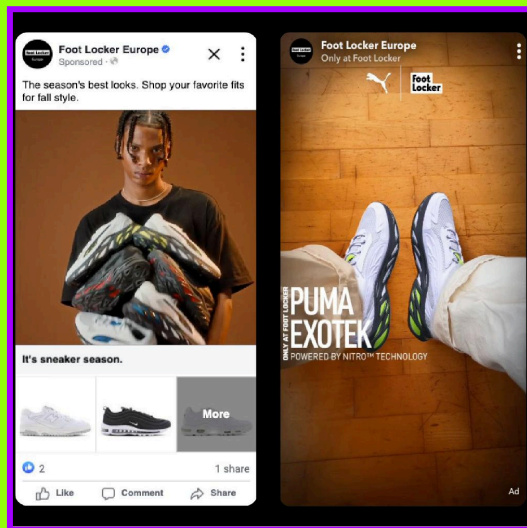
Foot Locker Europe
Sponsored · 

The season's best looks. Shop your favorite fits for fall style.

It's sneaker season.

More

2

1 share

Like

Comment

Share

Foot Locker Europe
Only at Foot Locker

Foot Locker

ONLY AT FOOT LOCKER

PUMA
EXOTEK

POWERED BY NITRO™ TECHNOLOGY

Ad